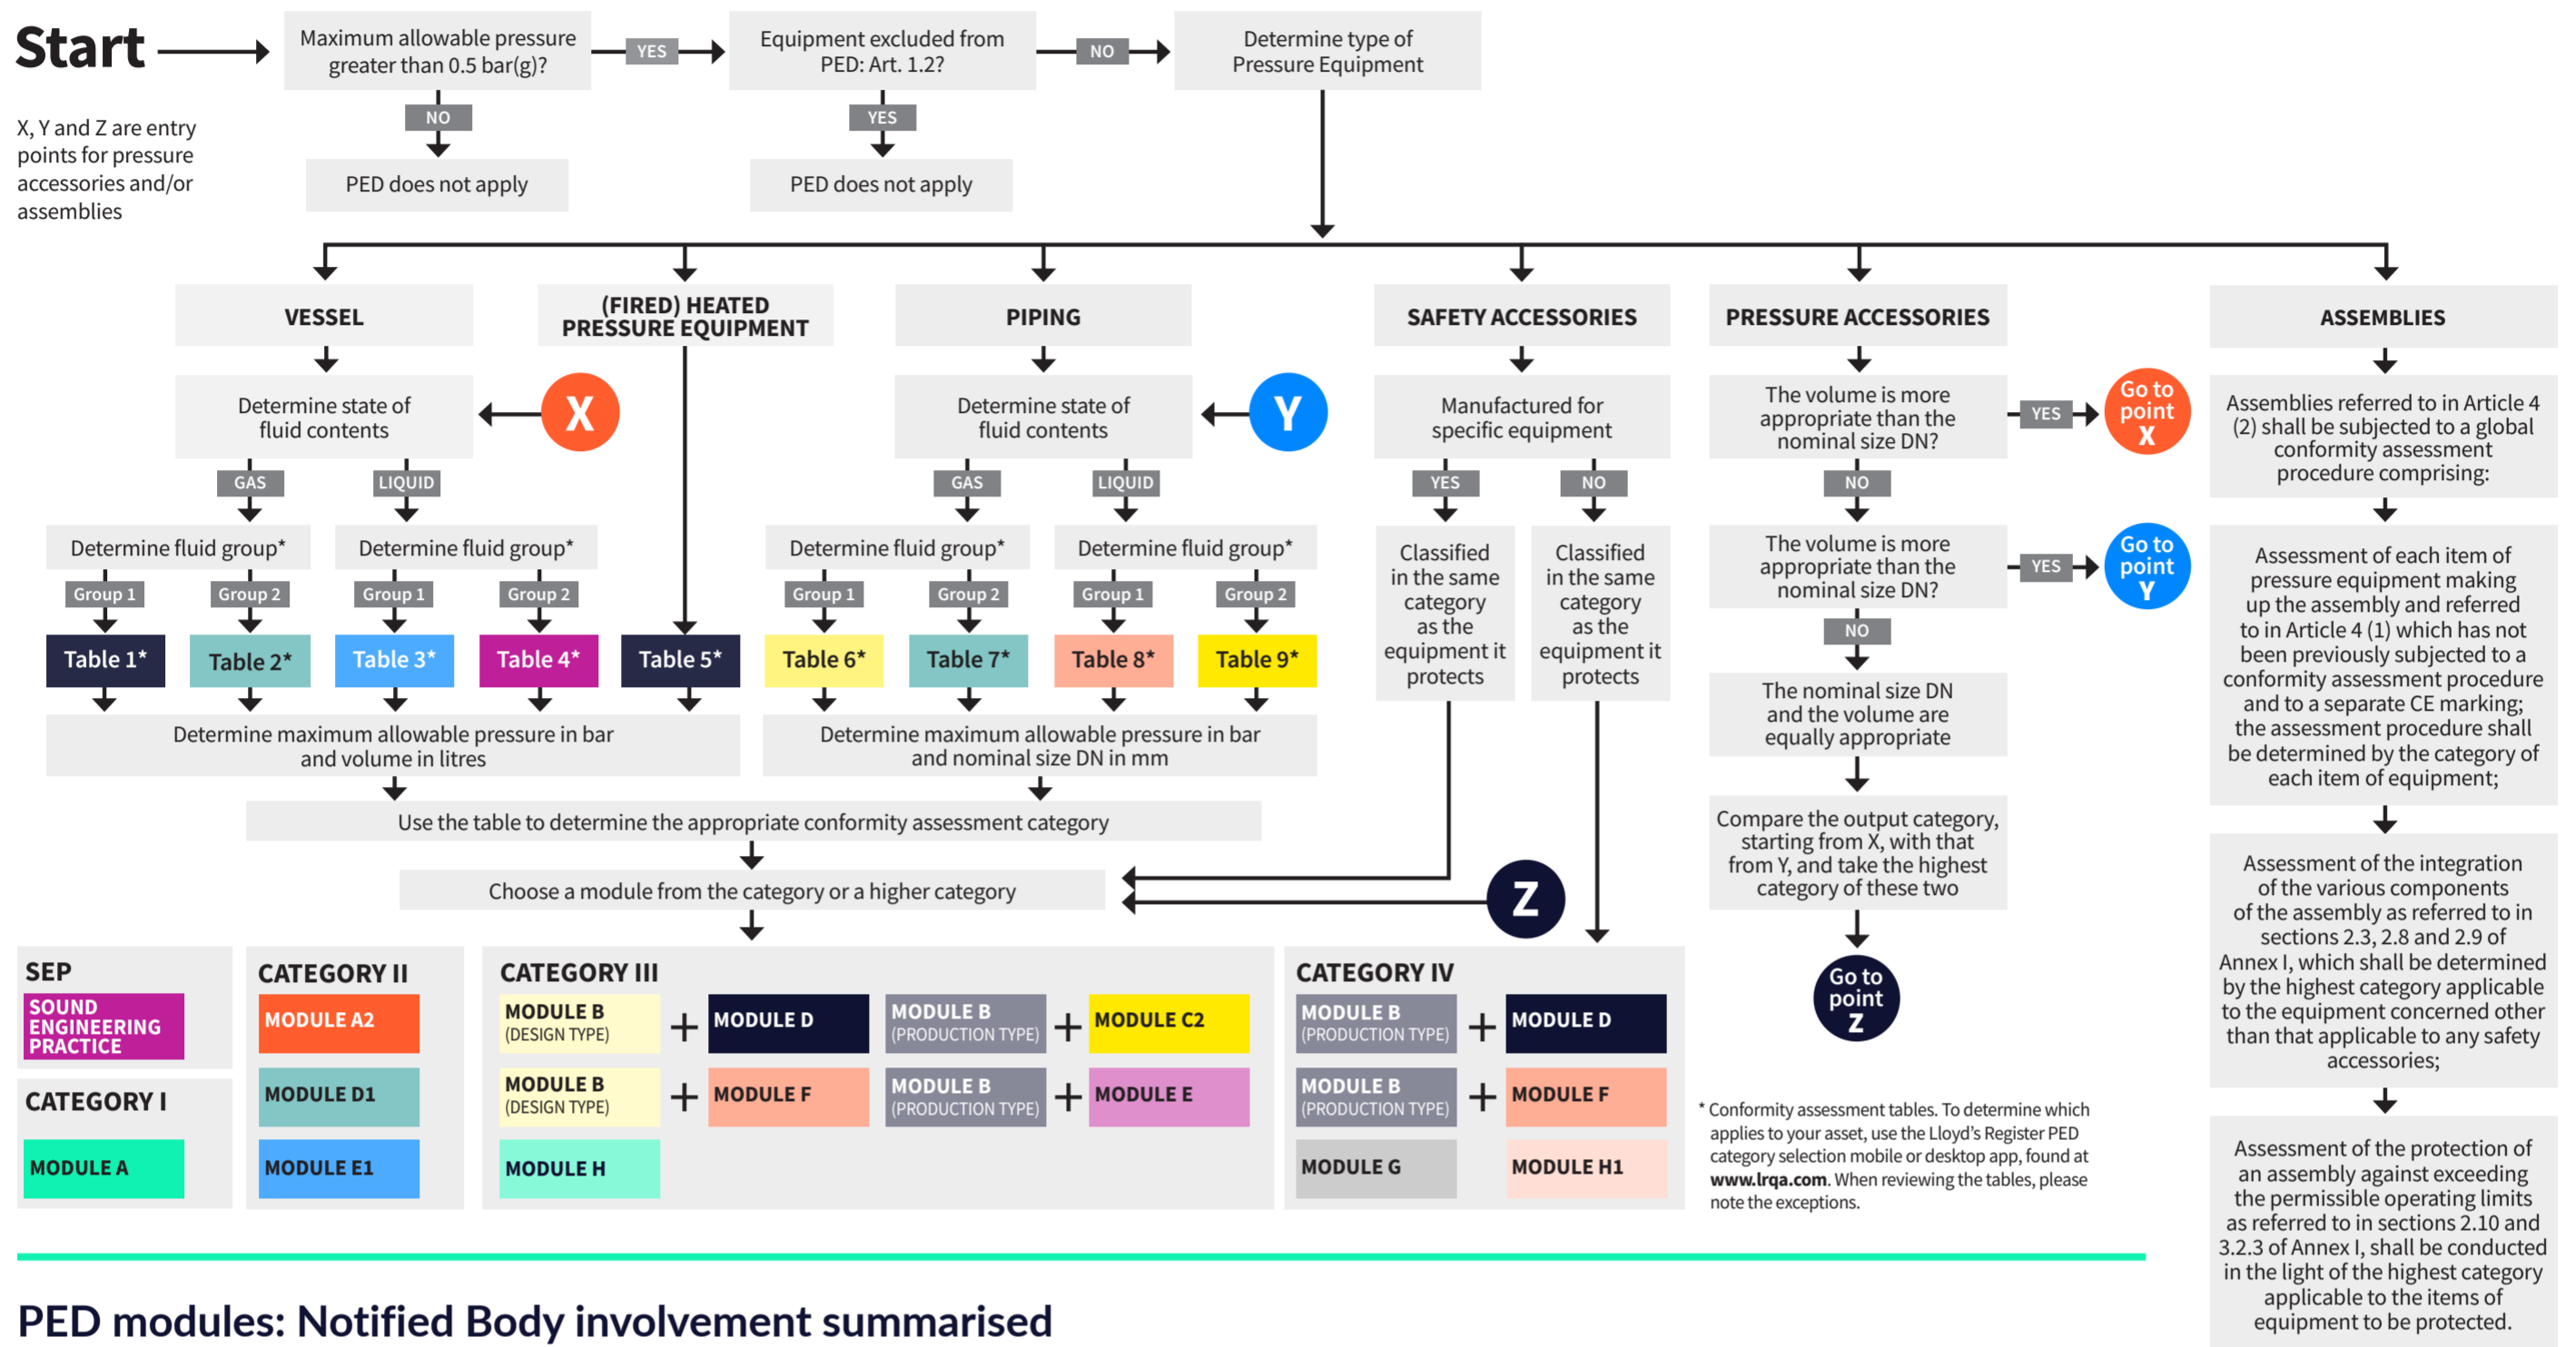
Start

X, Y and Z are entry points for pressure accessories and/or assemblies

Maximum allowable pressure greater than 0.5 bar(g)?

YES

NO

PED does not apply

Equipment excluded from PED: Art. 1.2?

NO

YES

PED does not apply

Determine type of Pressure Equipment

VESSEL

Determine state of fluid contents

X

GAS

LIQUID

Determine fluid group*

Group 1

Group 2

Determine fluid group*

Group 1

Group 2

Table 1*

Table 2*

Table 3*

Table 4*

(FIRED) HEATED PRESSURE EQUIPMENT

Table 5*

Determine maximum allowable pressure in bar and volume in litres

PIPING

Determine state of fluid contents

Y

GAS

LIQUID

Determine fluid group*

Group 1

Group 2

Determine fluid group*

Group 1

Group 2

Table 6*

Table 7*

Table 8*

Table 9*

Determine maximum allowable pressure in bar and nominal size DN in mm

Use the table to determine the appropriate conformity assessment category

Choose a module from the category or a higher category

SAFETY ACCESSORIES

Manufactured for specific equipment

YES

NO

Classified in the same category as the equipment it protects

Classified in the same category as the equipment it protects

Z

PRESSURE ACCESSORIES

The volume is more appropriate than the nominal size DN?

YES

Go to point X

NO

The volume is more appropriate than the nominal size DN?

YES

Go to point Y

NO

The nominal size DN and the volume are equally appropriate

Compare the output category, starting from X, with that from Y, and take the highest category of these two

Go to point Z

ASSEMBLIES

Assemblies referred to in Article 4 (2) shall be subjected to a global conformity assessment procedure comprising:

Assessment of each item of pressure equipment making up the assembly and referred to in Article 4 (1) which has not been previously subjected to a conformity assessment procedure and to a separate CE marking; the assessment procedure shall be determined by the category of each item of equipment;

Assessment of the integration of the various components of the assembly as referred to in sections 2.3, 2.8 and 2.9 of Annex I, which shall be determined by the highest category applicable to the equipment concerned other than that applicable to any safety accessories;

Assessment of the protection of an assembly against exceeding the permissible operating limits as referred to in sections 2.10 and 3.2.3 of Annex I, shall be conducted in the light of the highest category applicable to the items of equipment to be protected.

SEP

SOUND ENGINEERING PRACTICE

CATEGORY I

MODULE A

CATEGORY II

MODULE A2

MODULE D1

MODULE E1

CATEGORY III

MODULE B (DESIGN TYPE) + MODULE D

MODULE B (PRODUCTION TYPE) + MODULE C2

MODULE B (DESIGN TYPE) + MODULE F

MODULE B (PRODUCTION TYPE) + MODULE E

MODULE H

CATEGORY IV

MODULE B (PRODUCTION TYPE) + MODULE D

MODULE B (PRODUCTION TYPE) + MODULE F

MODULE G

MODULE H1

* Conformity assessment tables. To determine which applies to your asset, use the Lloyd's Register PED category selection mobile or desktop app, found at www.lrqa.com. When reviewing the tables, please note the exceptions.

PED modules: Notified Body involvement summarised